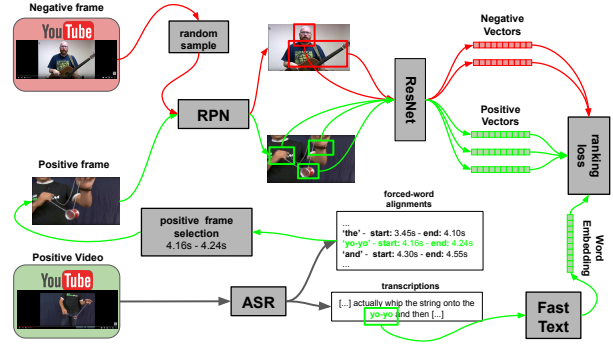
Negative frame

YouTube

random sample

RPN

ResNet

Negative Vectors

Positive Vectors

ranking loss

Positive frame

positive frame selection
4.16s - 4.24s

forced-word alignments

...
'the' - start: 3.45s - end: 4.10s
'yo-yo' - start: 4.16s - end: 4.24s
'and' - start: 4.30s - end: 4.55s
...

Word Embedding

Positive Video

YouTube

ASR

transcriptions

[...] actually whip the string onto the yo-yo and then [...]

Fast Text